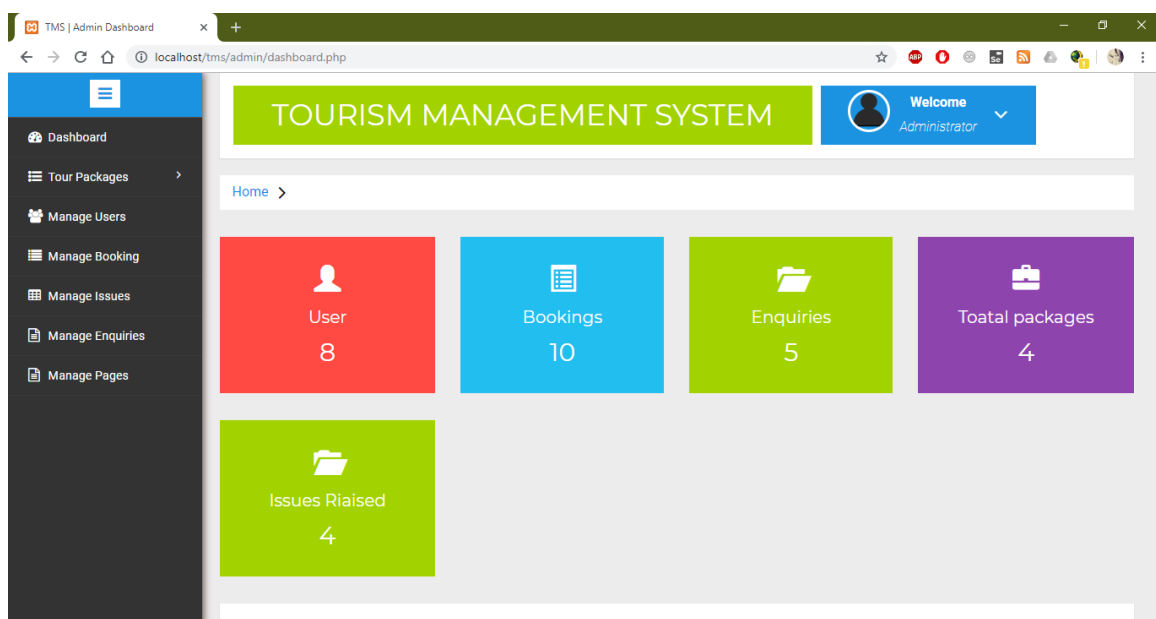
TMS | Admin Dashboard ×

localhost/tms/admin/dashboard.php

Dashboard
Tour Packages
Manage Users
Manage Booking
Manage Issues
Manage Enquiries
Manage Pages

TOURISM MANAGEMENT SYSTEM

Welcome
Administrator

Home

User
8

Bookings
10

Enquiries
5

Toatal packages
4

Issues Riaised
4